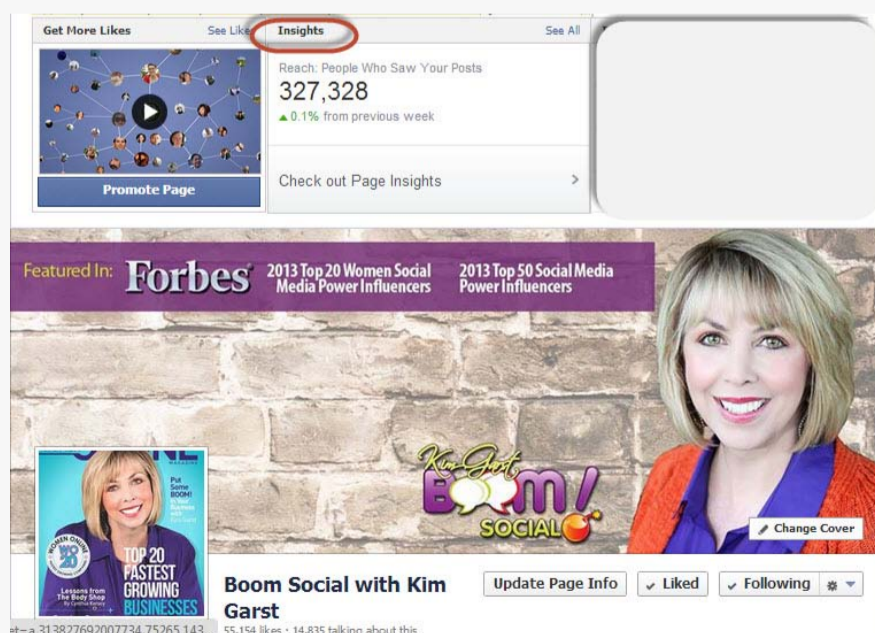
Get More Likes
See Likes
Insights
See All

Promote Page

Reach: People Who Saw Your Posts
327,328
▲0.1% from previous week

Check out Page Insights

Featured In: Forbes 2013 Top 20 Women Social Media Power Influencers 2013 Top 50 Social Media Power Influencers

Kim Garst BOOM! SOCIAL

Put Some BOOM! Lessons from The Body Shop WOMEN ONLINE WO 20 TOP 20 FASTEST GROWING BUSINESSES

Change Cover

Boom Social with Kim Garst
Update Page Info
Liked
Following

et=a.313827692007734.75265.143
55,154 likes · 14,835 talking about this